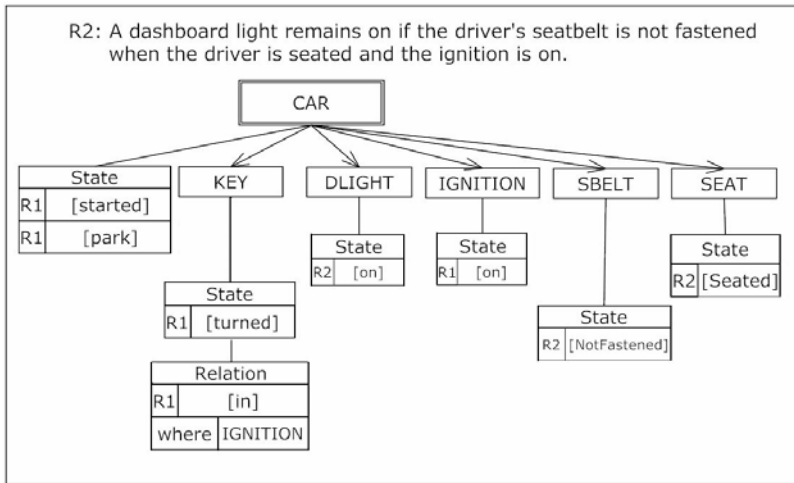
R2: A dashboard light remains on if the driver's seatbelt is not fastened when the driver is seated and the ignition is on.

CAR

| State | |
|---|---|
| R1 | [started] |
| R1 | [park] |

KEY

DLIGHT

IGNITION

SBELT

SEAT

| State | |
|---|---|
| R2 | [on] |

| State | |
|---|---|
| R1 | [on] |

| State | |
|---|---|
| R2 | [Seated] |

| State | |
|---|---|
| R1 | [turned] |

| State | |
|---|---|
| R2 | [NotFastened] |

| Relation | |
|---|---|
| R1 | [in] |
| where | IGNITION |